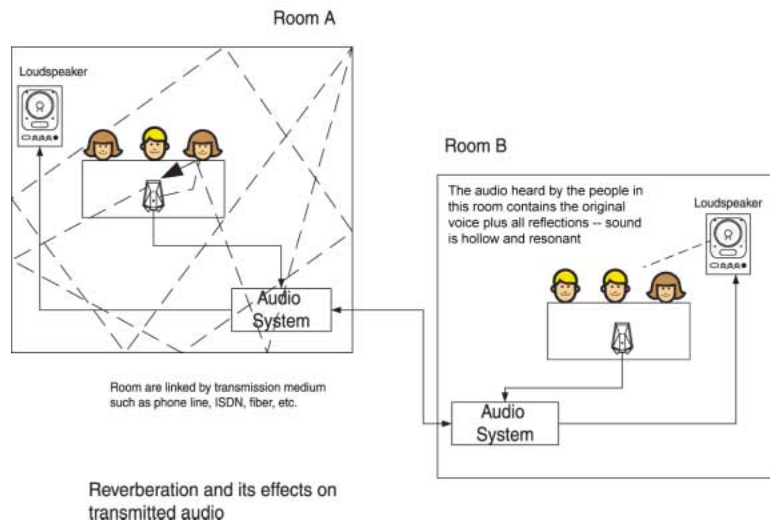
Room A

Loudspeaker

Audio System

Room B

The audio heard by the people in this room contains the original voice plus all reflections -- sound is hollow and resonant

Loudspeaker

Room are linked by transmission medium such as phone line, ISDN, fiber, etc.

Audio System

Reverberation and its effects on transmitted audio